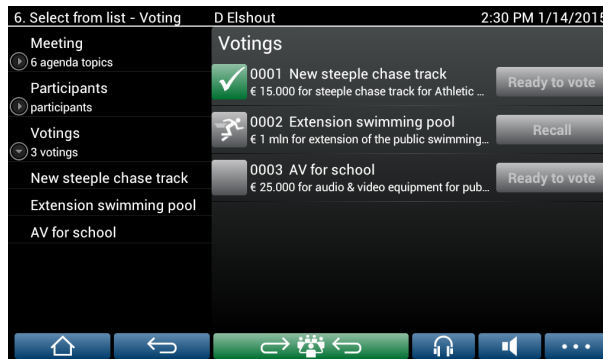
6. Select from list - Voting
D Elshout
2:30 PM 1/14/2015

Meeting
6 agenda topics
Participants
participants
Votings
3 votings
New steeple chase track
Extension swimming pool
AV for school

Votings

0001 New steeple chase track
€ 15.000 for steeple chase track for Athletic ...
Ready to vote

0002 Extension swimming pool
€ 1 mln for extension of the public swimming...
Recall

0003 AV for school
€ 25.000 for audio & video equipment for pub...
Ready to vote